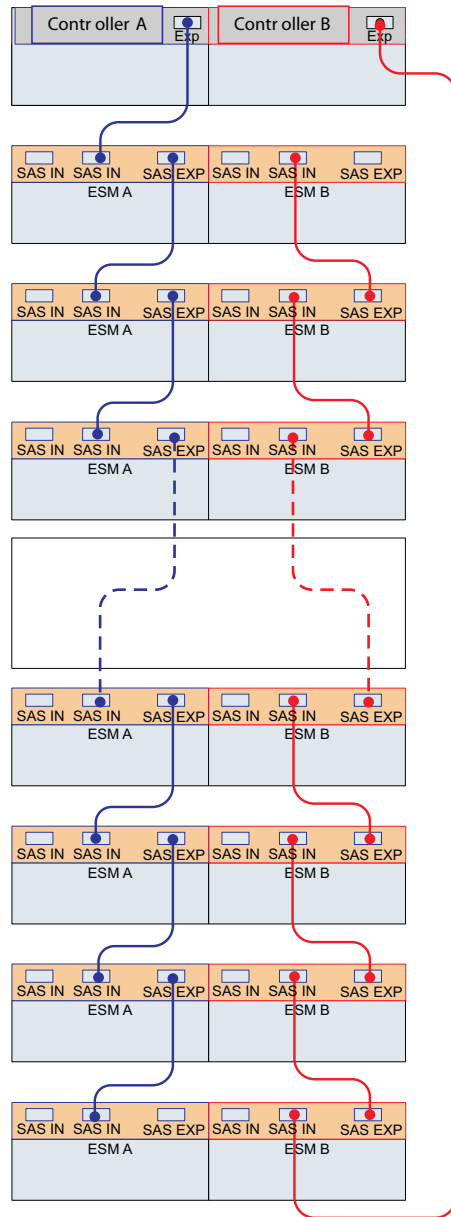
Contr oller A Exp
Contr oller B Exp

SAS IN SAS IN SAS EXP
ESM A
SAS IN SAS IN SAS EXP
ESM B

SAS IN SAS IN SAS EXP
ESM A
SAS IN SAS IN SAS EXP
ESM B

SAS IN SAS IN SAS EXP
ESM A
SAS IN SAS IN SAS EXP
ESM B

SAS IN SAS IN SAS EXP
ESM A
SAS IN SAS IN SAS EXP
ESM B

SAS IN SAS IN SAS EXP
ESM A
SAS IN SAS IN SAS EXP
ESM B

SAS IN SAS IN SAS EXP
ESM A
SAS IN SAS IN SAS EXP
ESM B

SAS IN SAS IN SAS EXP
ESM A
SAS IN SAS IN SAS EXP
ESM B